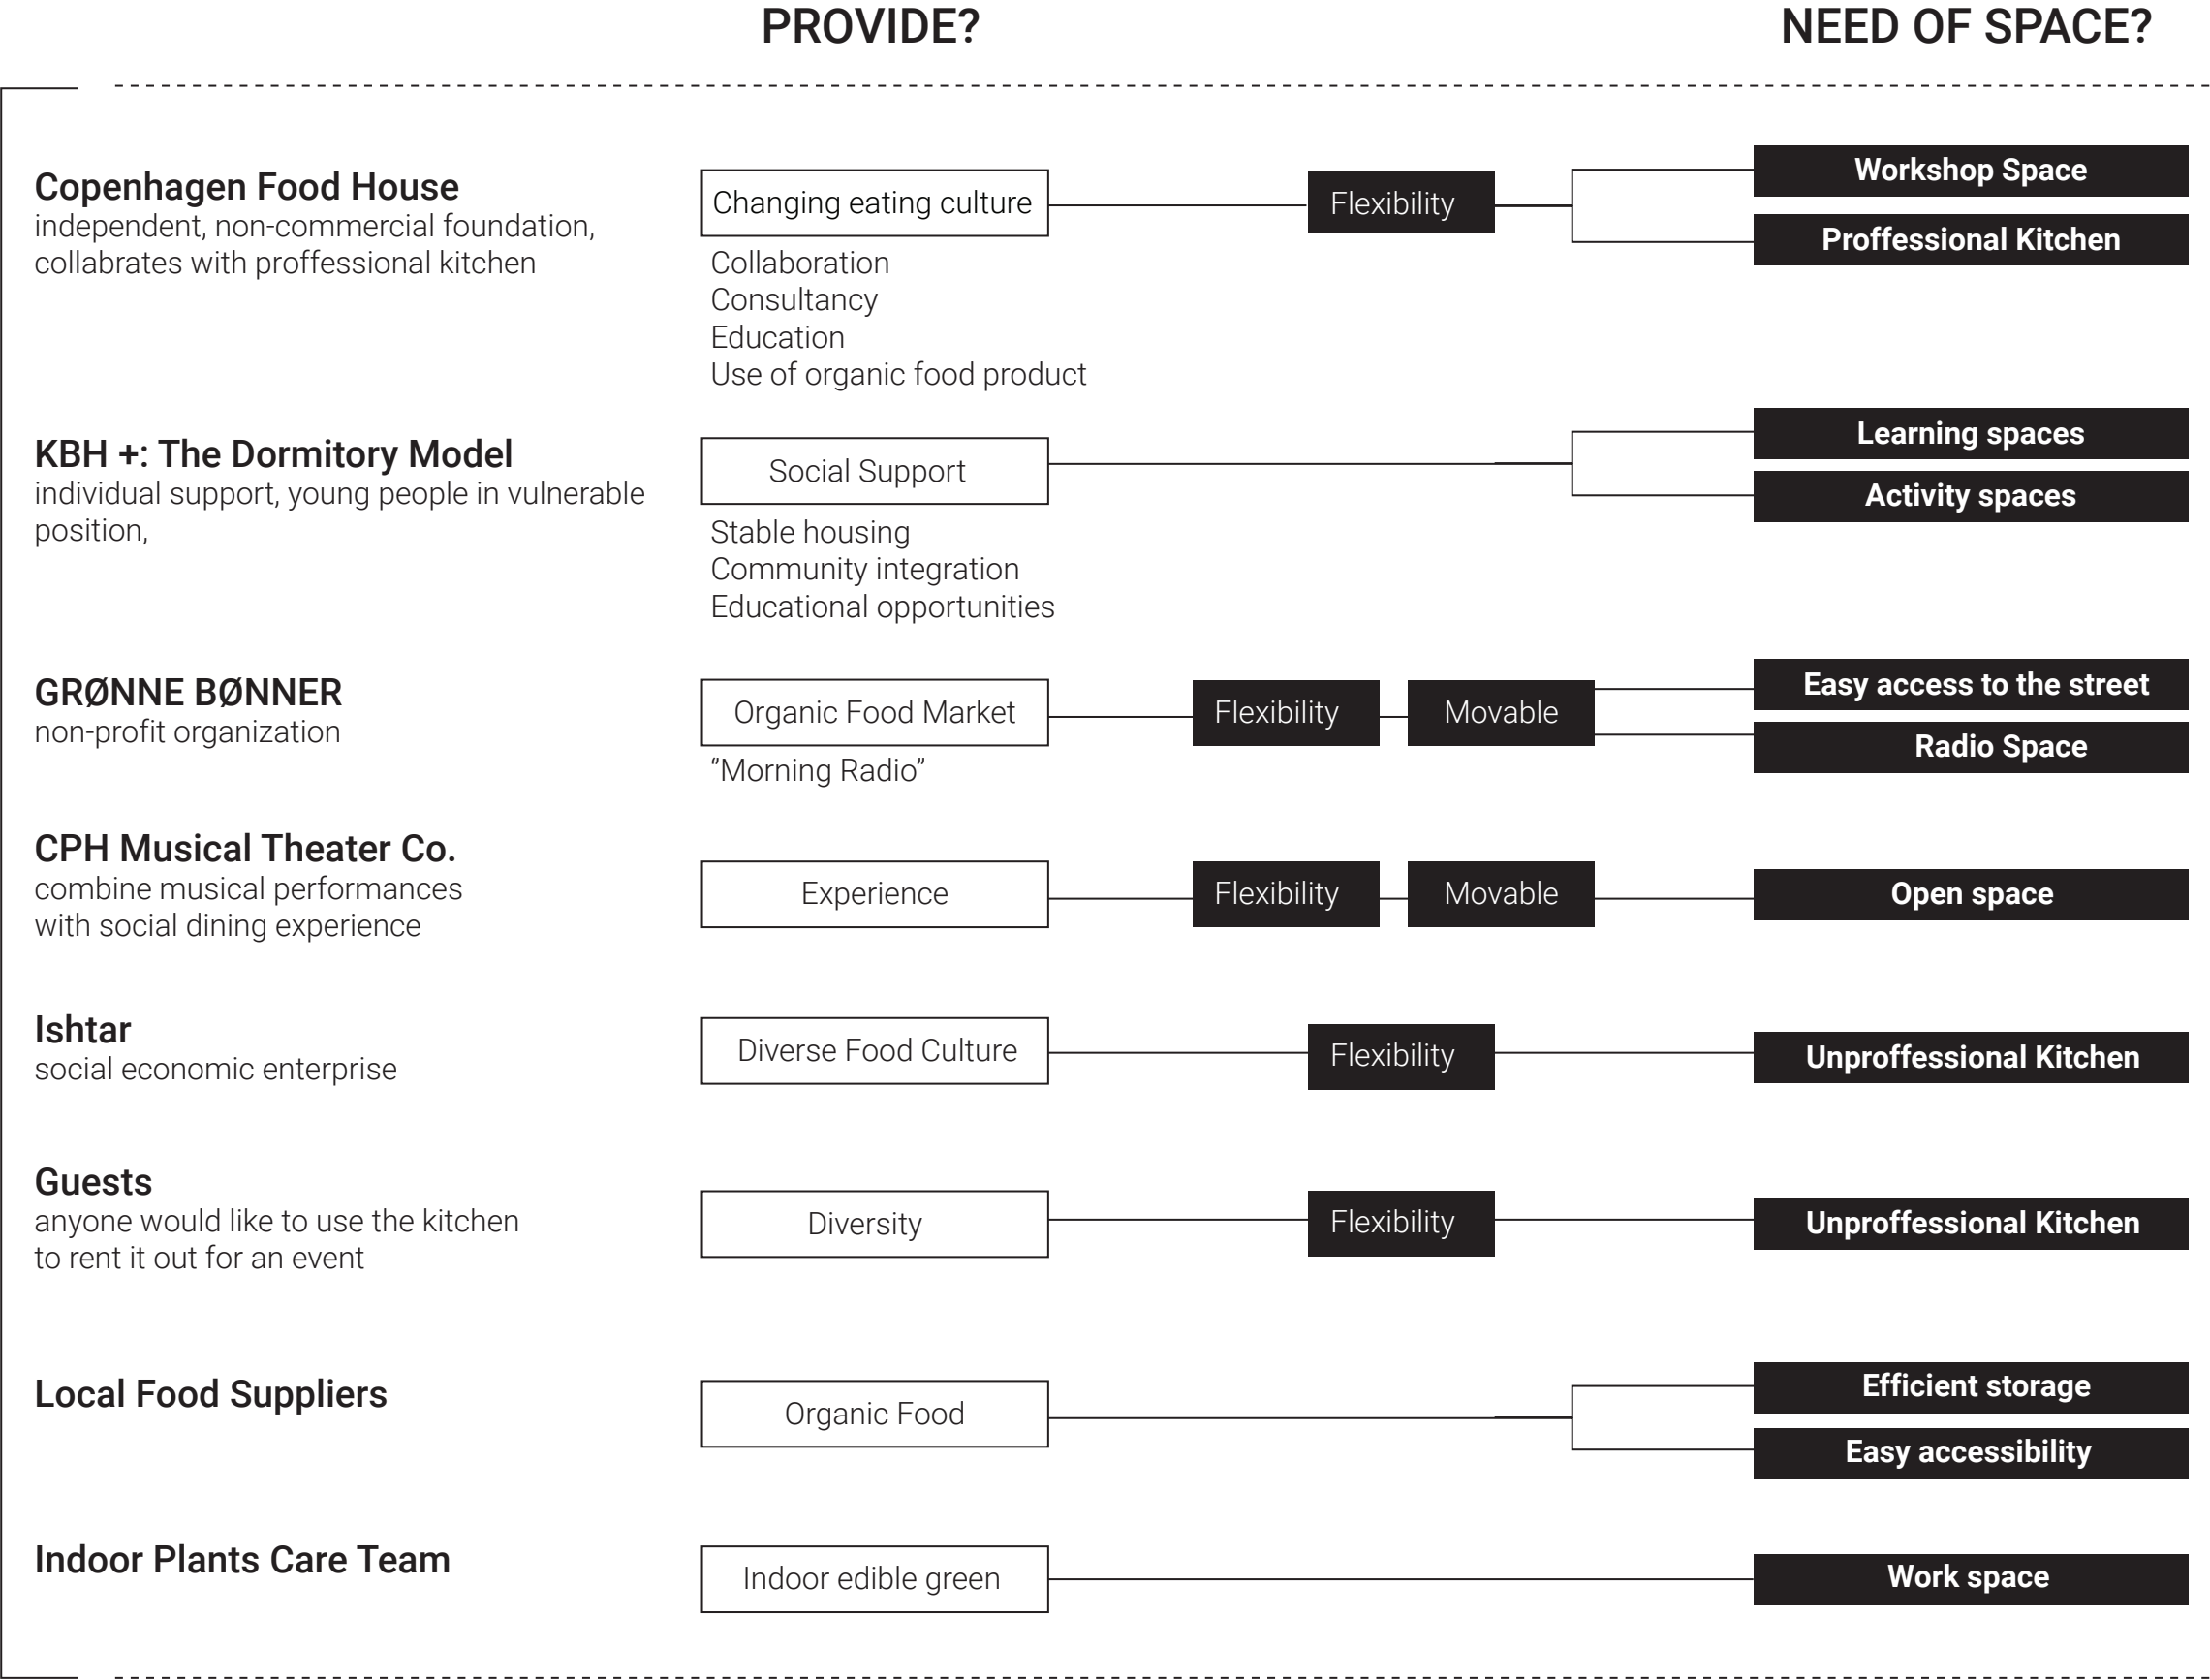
PROVIDE?

NEED OF SPACE?

Copenhagen Food House
independent, non-commercial foundation, collabrates with proffessional kitchen

Changing eating culture

Collaboration
Consultancy
Education
Use of organic food product

Flexibility

Workshop Space

Proffessional Kitchen

KBH +: The Dormitory Model
individual support, young people in vulnerable position,

Social Support

Stable housing
Community integration
Educational opportunities

Learning spaces

Activity spaces

GRØNNE BØNNER
non-profit organization

Organic Food Market

"Morning Radio"

Flexibility

Movable

Easy access to the street

Radio Space

CPH Musical Theater Co.
combine musical performances with social dining experience

Experience

Flexibility

Movable

Open space

Ishtar
social economic enterprise

Diverse Food Culture

Flexibility

Unproffessional Kitchen

Guests
anyone would like to use the kitchen to rent it out for an event

Diversity

Flexibility

Unproffessional Kitchen

Local Food Suppliers

Organic Food

Efficient storage

Easy accessibility

Indoor Plants Care Team

Indoor edible green

Work space